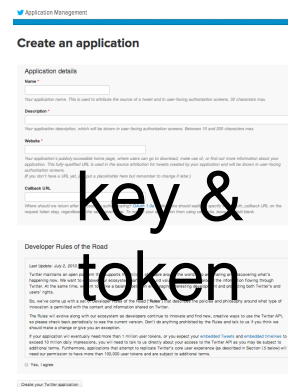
Application Management

Create an application

Application details

Name *

Your application name. This is used to attribute the source of a tweet and in user-facing authorization screens. 32 characters max.

Description *

Your application description, which will be shown in user-facing authorization screens. Between 10 and 200 characters max.

Website *

Your application's publicly accessible home page, where users can go to download, make use of, or find out more information about your application. This fully-qualified URL is used in the source attribution for tweets created by your application and will be shown in user-facing authorization screens.
(If you don't have a URL yet, just put a placeholder here but remember to change it later.)

Callback URL

Where should we return after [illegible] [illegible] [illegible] callback URL on the request token step, regardless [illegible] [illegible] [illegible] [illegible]

key &

token

Developer Rules of the Road

Last Update: July 2, 2013.

Twitter maintains an open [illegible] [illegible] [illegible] discovering what's happening now. We want to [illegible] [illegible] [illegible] information flowing through Twitter. At the same time, we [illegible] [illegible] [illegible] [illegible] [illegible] both Twitter's and users' rights.

So, we've come up with a set of Developer Rules of the Road ("Rules") that describes the policies and philosophy around what type of innovation is permitted with the content and information shared on Twitter.

The Rules will evolve along with our ecosystem as developers continue to innovate and find new, creative ways to use the Twitter API, so please check back periodically to see the current version. Don't do anything prohibited by the Rules and talk to us if you think we should make a change or give you an exception.

If your application will eventually need more than 1 million user tokens, or you expect your embedded Tweets and embedded timelines to exceed 10 million daily impressions, you will need to talk to us directly about your access to the Twitter API as you may be subject to additional terms. Furthermore, applications that attempt to replicate Twitter's core user experience (as described in Section I.5 below) will need our permission to have more than 100,000 user tokens and are subject to additional terms.

Yes, I agree

Create your Twitter application